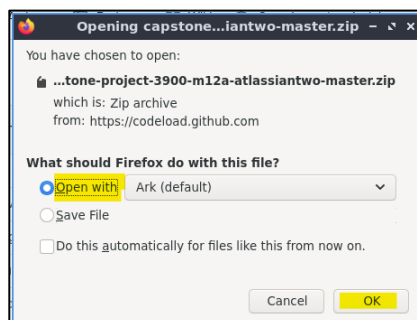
Opening capstone...iantwo-master.zip – ×

You have chosen to open:

...tone-project-3900-m12a-atlassiantwo-master.zip
which is: Zip archive
from: https://codeload.github.com

What should Firefox do with this file?

Open with Ark (default)

Save File

Do this automatically for files like this from now on.

Cancel OK